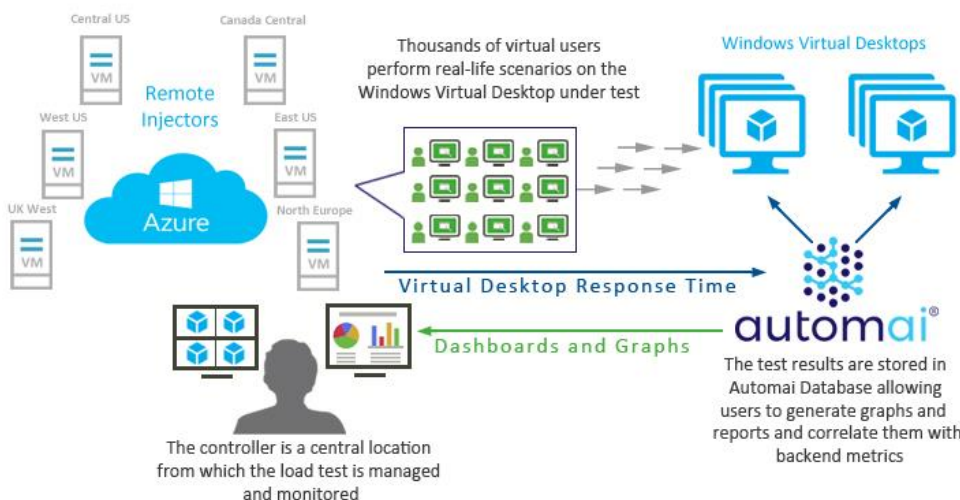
Central US

VM

Canada Central

VM

Remote Injectors

West US

VM

East US

VM

UK West

VM

Azure

North Europe

VM

Thousands of virtual users perform real-life scenarios on the Windows Virtual Desktop under test

Windows Virtual Desktops

Virtual Desktop Response Time

automai®

Dashboards and Graphs

The test results are stored in Automai Database allowing users to generate graphs and reports and correlate them with backend metrics

The controller is a central location from which the load test is managed and monitored